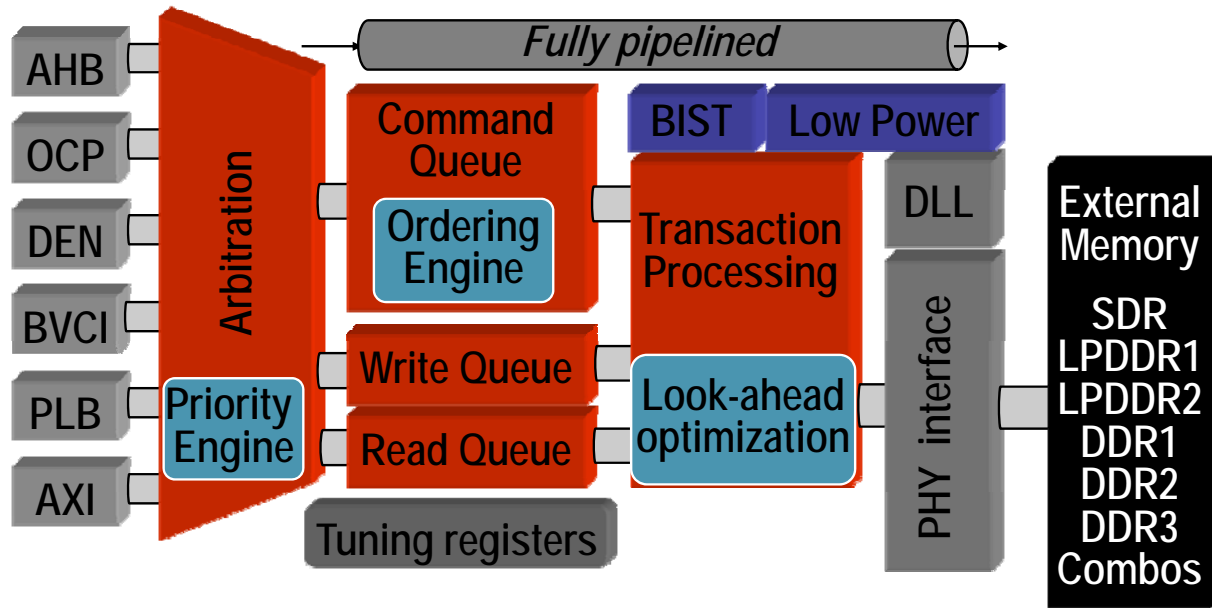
Fully pipelined

AHB
OCP
DEN
BVCI
PLB
AXI

Arbitration

Priority Engine

Command Queue

Ordering Engine

Write Queue

Read Queue

Tuning registers

BIST

Low Power

Transaction Processing

Look-ahead optimization

DLL

PHY interface

External Memory

SDR
LPDDR1
LPDDR2
DDR1
DDR2
DDR3
Combos